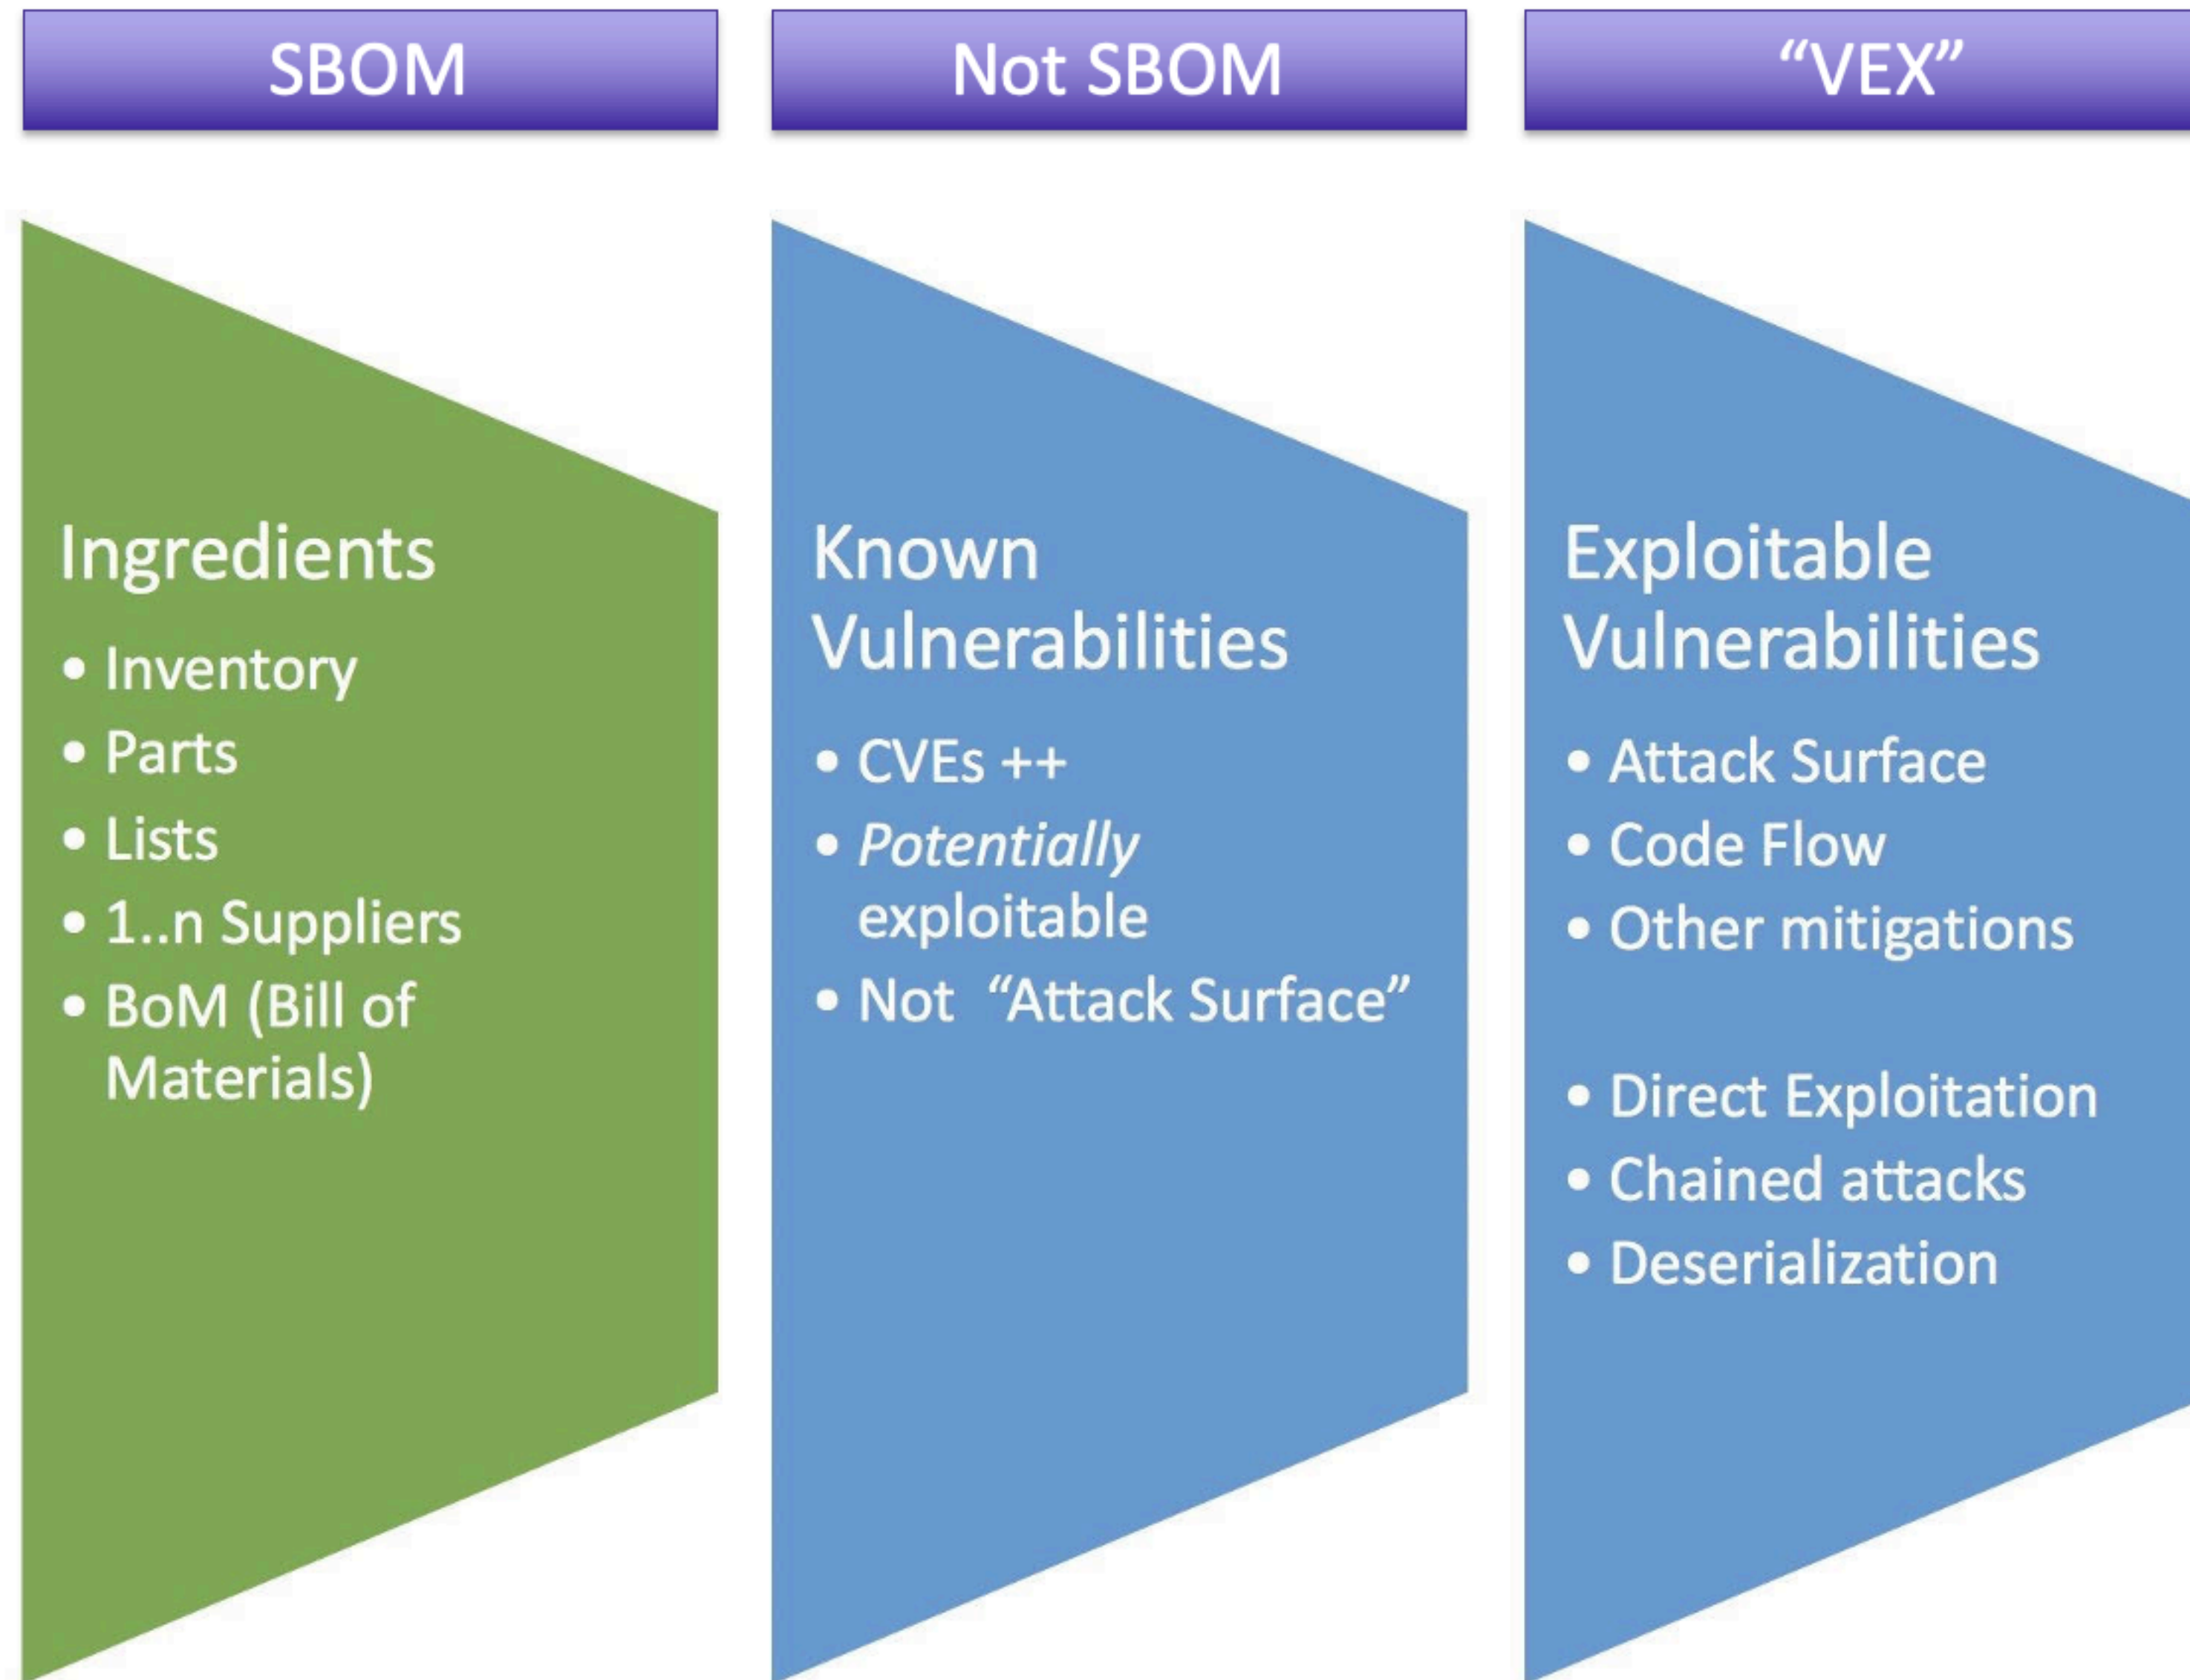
SBOM

Ingredients

- Inventory
- Parts
- Lists
- 1..n Suppliers
- BoM (Bill of Materials)

Not SBOM

Known Vulnerabilities

- CVEs ++
- *Potentially* exploitable
- Not "Attack Surface"

"VEX"

Exploitable Vulnerabilities

- Attack Surface
- Code Flow
- Other mitigations

- Direct Exploitation
- Chained attacks
- Deserialization